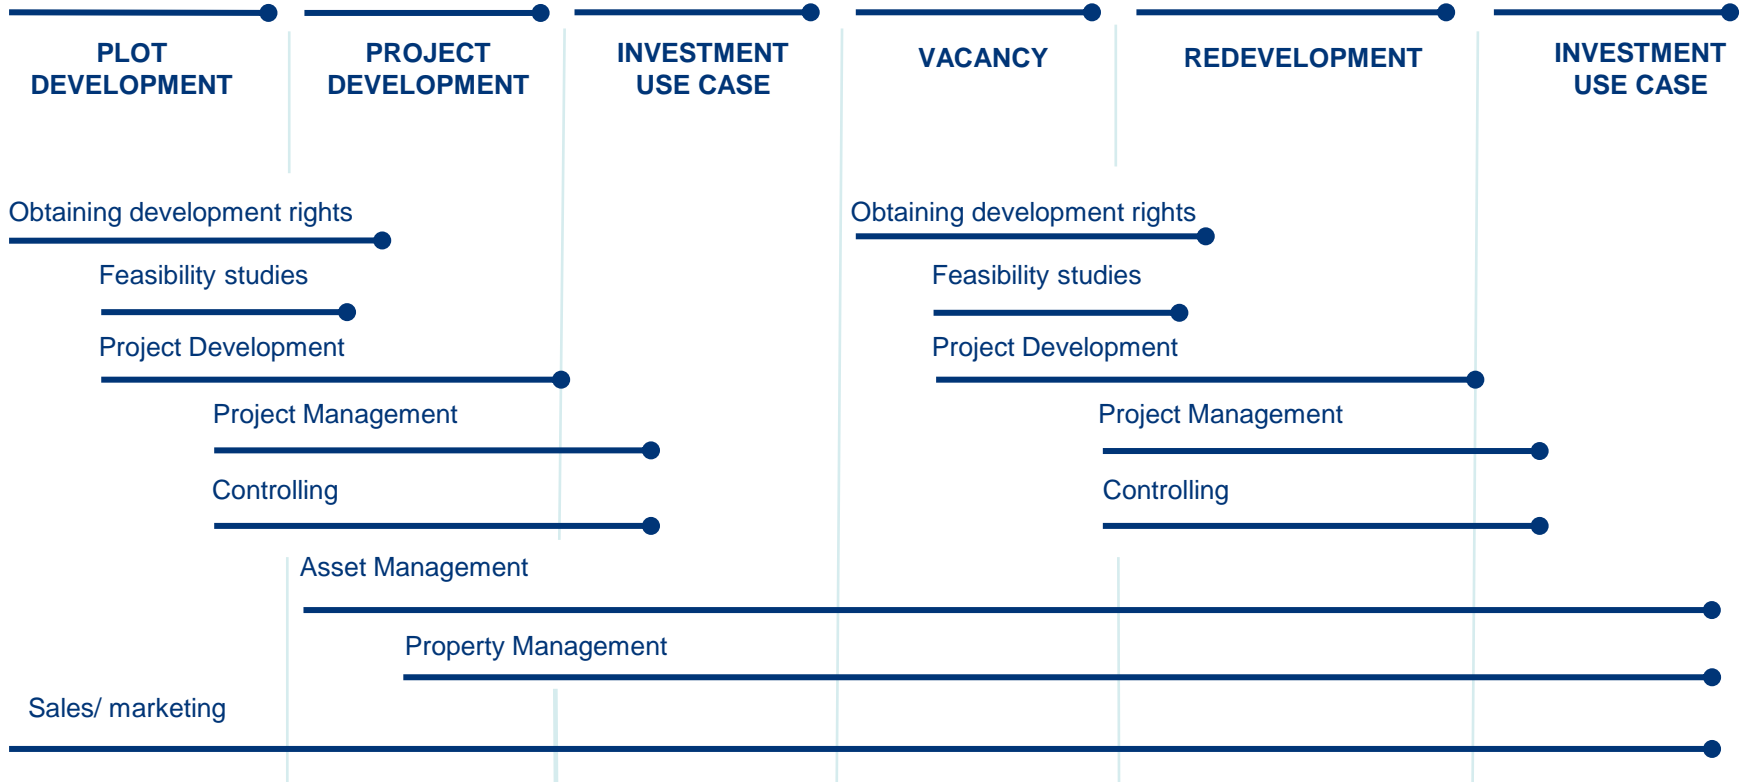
PLOT DEVELOPMENT

PROJECT DEVELOPMENT

INVESTMENT USE CASE

VACANCY

REDEVELOPMENT

INVESTMENT USE CASE

Obtaining development rights

Obtaining development rights

Feasibility studies

Feasibility studies

Project Development

Project Development

Project Management

Project Management

Controlling

Controlling

Asset Management

Property Management

Sales/ marketing